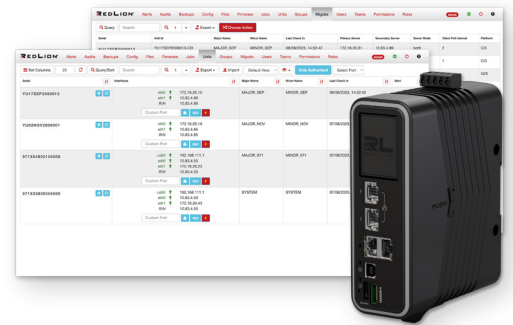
REDLION Alerts Audits Backups Config Files Firmware Jobs Units GeoLoc Migrate Users Teams Permissions Roles

Query Search 1 Export Choose Action

| Serial | Unit Id | Major Name | Minor Name | Last Check In | Primary Server | Secondary Server | Server Mode | Client Port Internal | Platform |
|---|---|---|---|---|---|---|---|---|---|
| YU17SEP000013 | YU17SEP000013-123 | MAJOR_SEP | MINOR_SEP | 08/08/2023, 14:02:42 | 172.16.20.15 | 10.83.4.86 | | 2 | CO |
| | | | | | | | | 1 | CO |
| | | | | | | | | | SDS |

REDLION Alerts Audits Backups Config Files Firmware Jobs Units Groups Migrate Users Teams Permissions Roles

Set Columns 20 Query/Sort Search 1 Export Import Default View Only Authorized Select Port

| Serial | Interfaces | Major Name | Minor Name | Last Check In | Alert |
|---|---|---|---|---|---|
| YU17SEP000013 | eth0 172.16.20.15 / wlr1 10.83.4.86 / ifbh 10.83.4.86 / Custom Port | MAJOR_SEP | MINOR_SEP | 08/08/2023, 14:02:42 | |
| YU02NOV000001 | eth0 172.16.20.16 / wlr1 10.83.4.85 / ifbh 10.83.4.85 / Custom Port | MAJOR_NOV | MINOR_NOV | 07/08/2023 | |
| 071X04B0100009 | usb0 192.168.111.1 / wlr1 10.83.4.33 / wlr1 172.16.20.23 / 10.83.4.33 / Custom Port | MAJOR_071 | MINOR_071 | 07/08/2023 | |
| 071X03B0800006 | usb0 192.168.111.1 / wlr1 10.83.4.50 / wlr1 172.16.20.42 / ifbh 10.83.4.50 / Custom Port | SYSTEM | SYSTEM | 07/08/2023 | |

RL